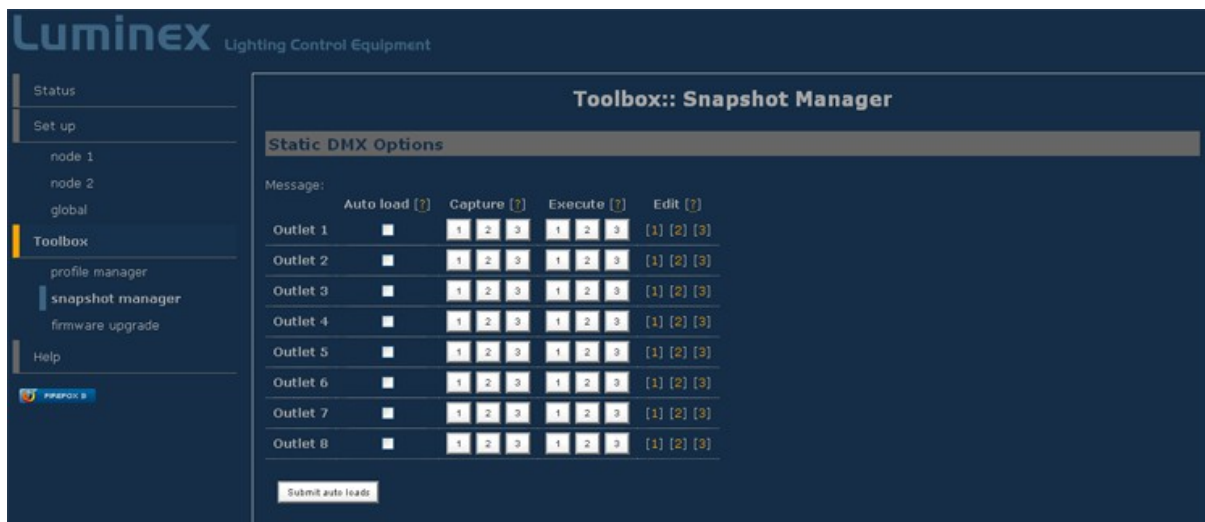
Luminex Lighting Control Equipment

Status
Set up
node 1
node 2
global
Toolbox
profile manager
snapshot manager
firmware upgrade
Help

FIREFOX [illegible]

Toolbox:: Snapshot Manager

Static DMX Options

Message:

| | Auto load [?] | Capture [?] | Execute [?] | Edit [?] |
|---|---|---|---|---|
| Outlet 1 | | 1 2 3 | 1 2 3 | [1] [2] [3] |
| Outlet 2 | | 1 2 3 | 1 2 3 | [1] [2] [3] |
| Outlet 3 | | 1 2 3 | 1 2 3 | [1] [2] [3] |
| Outlet 4 | | 1 2 3 | 1 2 3 | [1] [2] [3] |
| Outlet 5 | | 1 2 3 | 1 2 3 | [1] [2] [3] |
| Outlet 6 | | 1 2 3 | 1 2 3 | [1] [2] [3] |
| Outlet 7 | | 1 2 3 | 1 2 3 | [1] [2] [3] |
| Outlet 8 | | 1 2 3 | 1 2 3 | [1] [2] [3] |

Submit auto loads